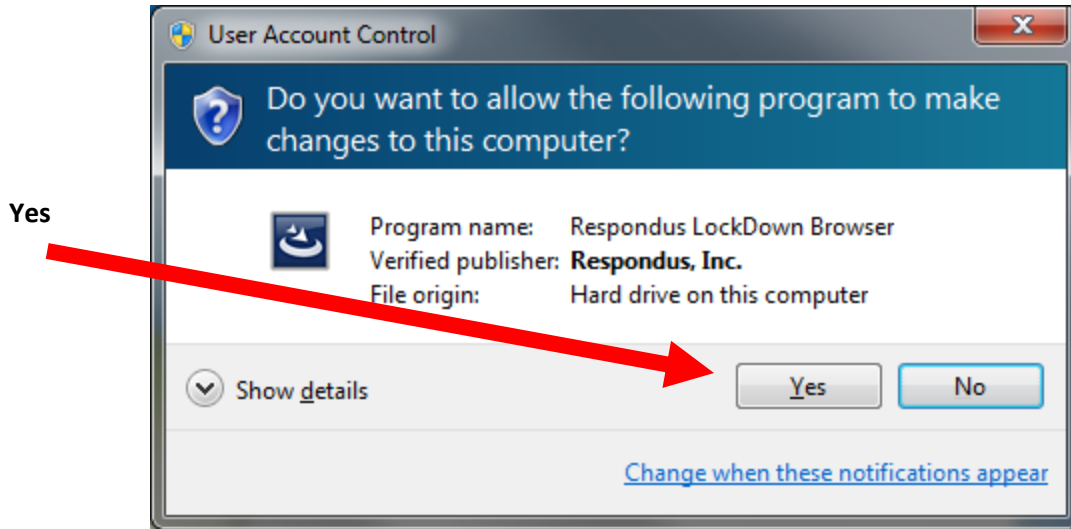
Yes

User Account Control

Do you want to allow the following program to make changes to this computer?

Program name: Respondus LockDown Browser
Verified publisher: Respondus, Inc.
File origin: Hard drive on this computer

Show details

Yes

No

Change when these notifications appear